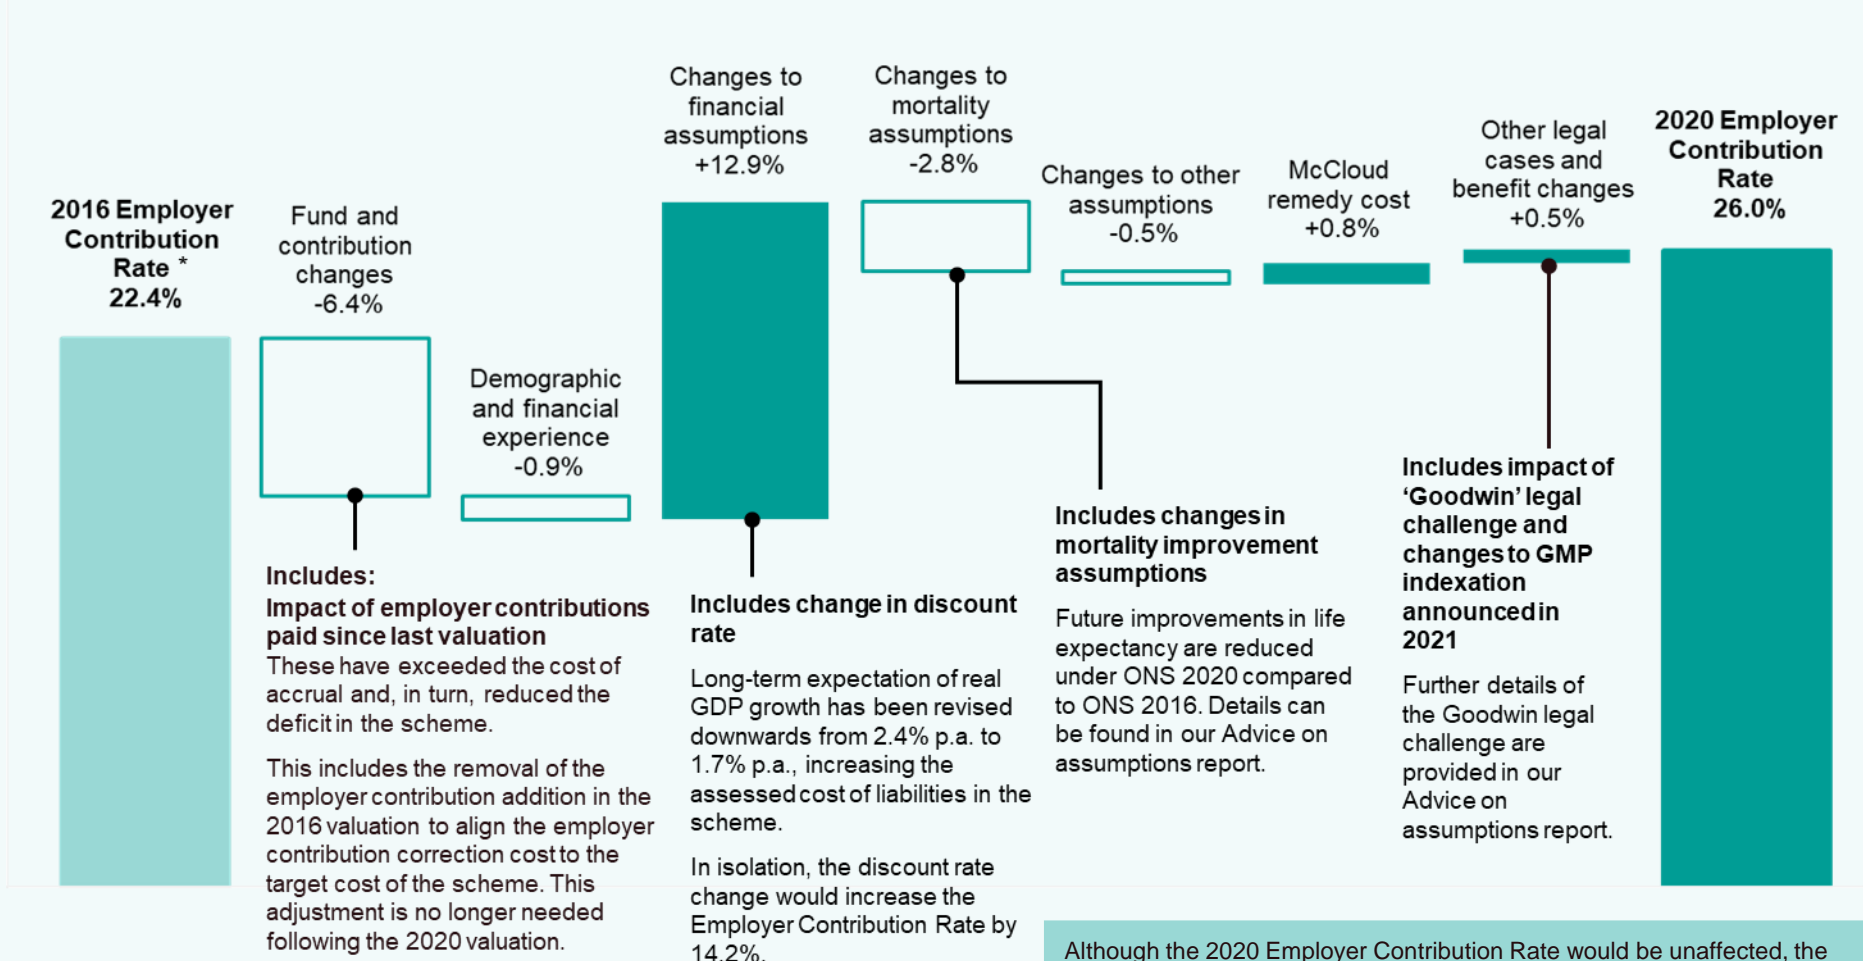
2016 Employer Contribution Rate * 22.4%

Fund and contribution changes -6.4%

Demographic and financial experience -0.9%

Changes to financial assumptions +12.9%

Changes to mortality assumptions -2.8%

Changes to other assumptions -0.5%

McCloud remedy cost +0.8%

Other legal cases and benefit changes +0.5%

2020 Employer Contribution Rate 26.0%

Includes:
Impact of employer contributions paid since last valuation
These have exceeded the cost of accrual and, in turn, reduced the deficit in the scheme.

This includes the removal of the employer contribution addition in the 2016 valuation to align the employer contribution correction cost to the target cost of the scheme. This adjustment is no longer needed following the 2020 valuation.

Includes change in discount rate

Long-term expectation of real GDP growth has been revised downwards from 2.4% p.a. to 1.7% p.a., increasing the assessed cost of liabilities in the scheme.

In isolation, the discount rate change would increase the Employer Contribution Rate by 14.2%.

Includes changes in mortality improvement assumptions

Future improvements in life expectancy are reduced under ONS 2020 compared to ONS 2016. Details can be found in our Advice on assumptions report.

Includes impact of 'Goodwin' legal challenge and changes to GMP indexation announced in 2021

Further details of the Goodwin legal challenge are provided in our Advice on assumptions report.

Although the 2020 Employer Contribution Rate would be unaffected, the